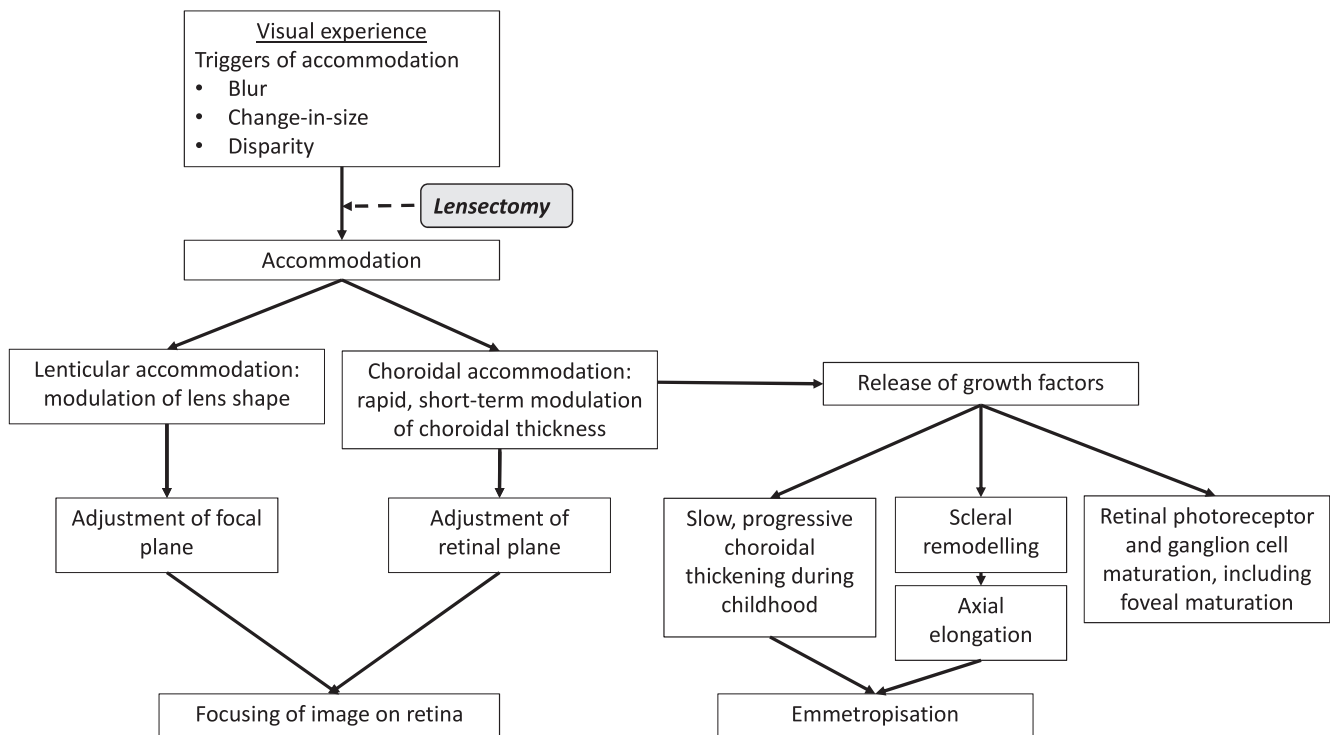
Visual experience
Triggers of accommodation
• Blur
• Change-in-size
• Disparity

Lensectomy

Accommodation

Lenticular accommodation: modulation of lens shape

Choroidal accommodation: rapid, short-term modulation of choroidal thickness

Release of growth factors

Adjustment of focal plane

Adjustment of retinal plane

Slow, progressive choroidal thickening during childhood

Scleral remodelling

Axial elongation

Retinal photoreceptor and ganglion cell maturation, including foveal maturation

Focusing of image on retina

Emmetropisation